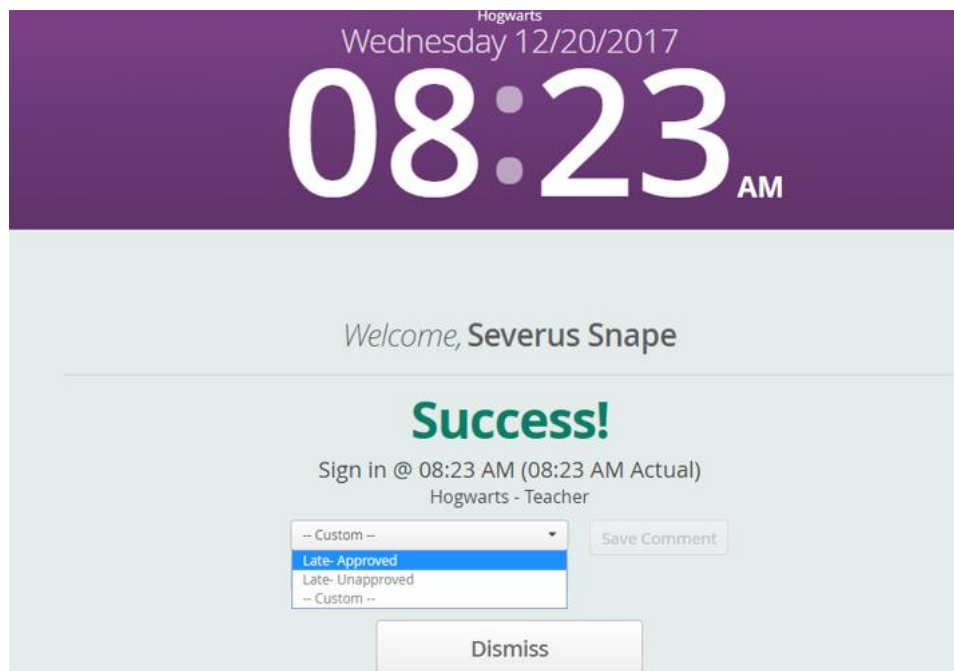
Hogwarts
Wednesday 12/20/2017
08:23 AM

Welcome, Severus Snape

Success!
Sign in @ 08:23 AM (08:23 AM Actual)
Hogwarts - Teacher

-- Custom --
Late- Approved
Late- Unapproved
-- Custom --

Save Comment

Dismiss